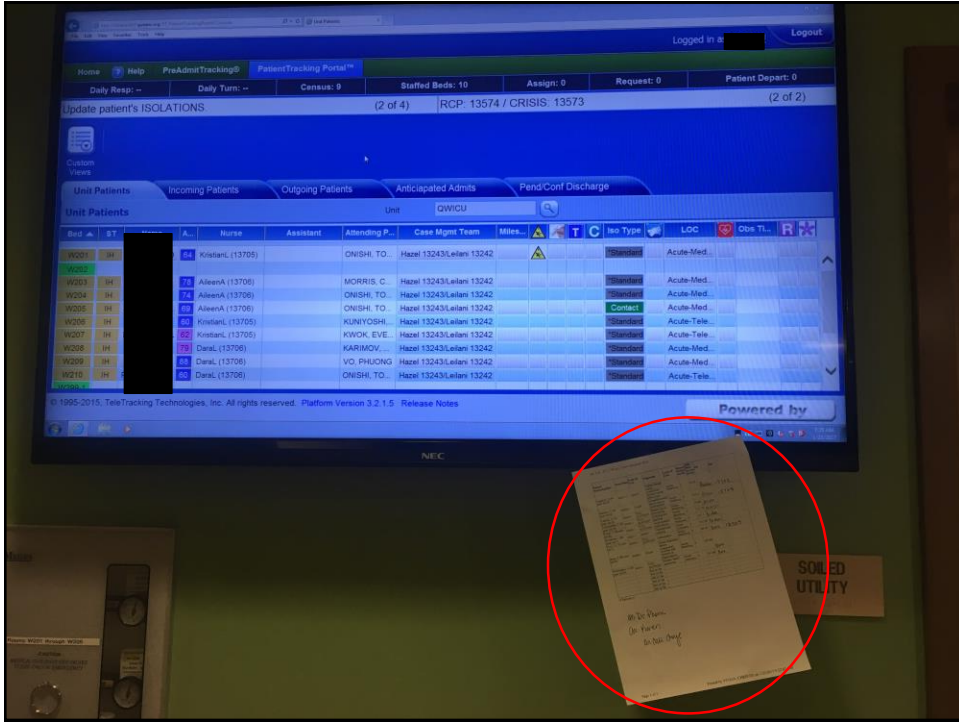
Logged in as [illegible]
Logout

Home | Help | PreAdmitTracking® | PatientTracking Portal™

Daily Resp: -- | Daily Turn: -- | Census: 9 | Staffed Beds: 10 | Assign: 0 | Request: 0 | Patient Depart: 0

Update patient's ISOLATIONS. (2 of 4) RCP: 13574 / CRISIS: 13573 (2 of 2)

Custom Views

Unit Patients | Incoming Patients | Outgoing Patients | Anticipated Admits | Pend/Conf Discharge

Unit Patients
Unit QWICU

| Bed | ST | Name | A... | Nurse | Assistant | Attending P... | Case Mgmt Team | Miles... | | | T | C | Iso Type | | LOC | | Obs Ti... | R | |
|---|---|---|---|---|---|---|---|---|---|---|---|---|---|---|---|---|---|---|---|
| W201 | IH | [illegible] | 64 | KristianL (13705) | | ONISHI, TO... | Hazel 13243/Leilani 13242 | | | | | | *Standard | | Acute-Med... | | | | |
| W202 | | | | | | | | | | | | | | | | | | | |
| W203 | IH | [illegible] | 78 | AileenA (13706) | | MORRIS, C... | Hazel 13243/Leilani 13242 | | | | | | *Standard | | Acute-Med... | | | | |
| W204 | IH | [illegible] | 74 | AileenA (13706) | | ONISHI, TO... | Hazel 13243/Leilani 13242 | | | | | | *Standard | | Acute-Med... | | | | |
| W205 | IH | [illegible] | 69 | AileenA (13706) | | ONISHI, TO... | Hazel 13243/Leilani 13242 | | | | | | Contact | | Acute-Med... | | | | |
| W206 | IH | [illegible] | 60 | KristianL (13705) | | KUNIYOSHI,... | Hazel 13243/Leilani 13242 | | | | | | *Standard | | Acute-Tele... | | | | |
| W207 | IH | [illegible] | 62 | KristianL (13705) | | KWOK, EVE... | Hazel 13243/Leilani 13242 | | | | | | *Standard | | Acute-Tele... | | | | |
| W208 | IH | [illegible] | 79 | DaraL (13706) | | KARIMOV,... | Hazel 13243/Leilani 13242 | | | | | | *Standard | | Acute-Med... | | | | |
| W209 | IH | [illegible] | 88 | DaraL (13706) | | VO, PHUONG | Hazel 13243/Leilani 13242 | | | | | | *Standard | | Acute-Med... | | | | |
| W210 | IH | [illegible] | 80 | DaraL (13706) | | ONISHI, TO... | Hazel 13243/Leilani 13242 | | | | | | *Standard | | Acute-Tele... | | | | |

© 1995-2015, TeleTracking Technologies, Inc. All rights reserved. Platform Version 3.2.1.5 Release Notes
Powered by

NEC

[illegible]

SOILED UTILITY